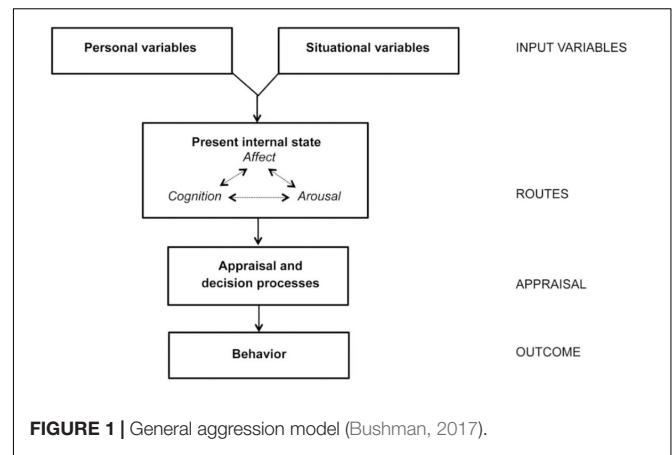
Personal variables

Situational variables

INPUT VARIABLES

Present internal state

Affect

Cognition

Arousal

ROUTES

Appraisal and decision processes

APPRAISAL

Behavior

OUTCOME

FIGURE 1 | General aggression model (Bushman, 2017).